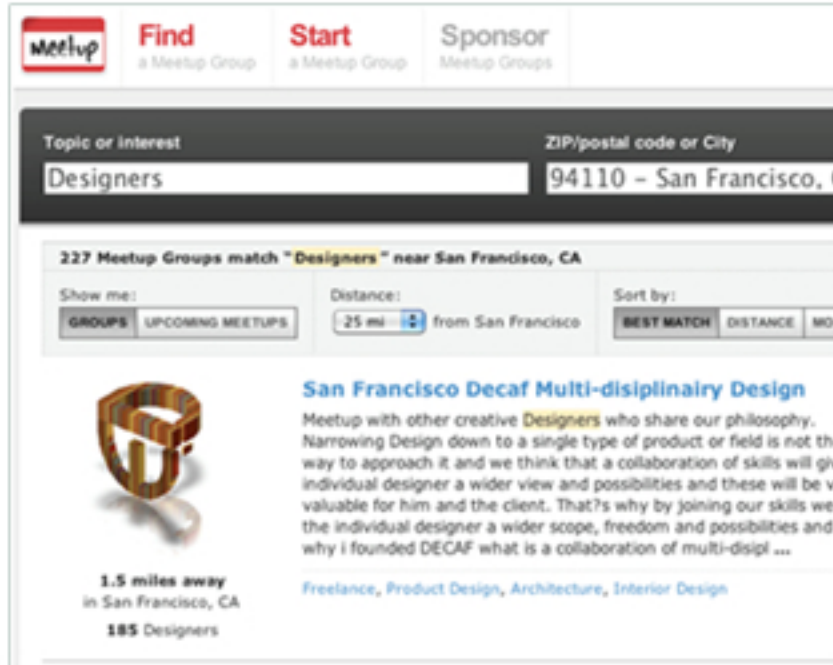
Meetup

Find
a Meetup Group

Start
a Meetup Group

Sponsor
Meetup Groups

Topic or interest
Designers

ZIP/postal code or City
94110 - San Francisco, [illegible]

227 Meetup Groups match "Designers" near San Francisco, CA

Show me:
GROUPS UPCOMING MEETUPS

Distance:
25 mi from San Francisco

Sort by:
BEST MATCH DISTANCE MO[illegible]

San Francisco Decaf Multi-disiplinairy Design

Meetup with other creative Designers who share our philosophy. Narrowing Design down to a single type of product or field is not th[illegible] way to approach it and we think that a collaboration of skills will gi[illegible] individual designer a wider view and possibilities and these will be v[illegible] valuable for him and the client. That?s why by joining our skills we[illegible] the individual designer a wider scope, freedom and possibilities and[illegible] why i founded DECAF what is a collaboration of multi-disipl ...

Freelance, Product Design, Architecture, Interior Design

1.5 miles away
in San Francisco, CA
185 Designers